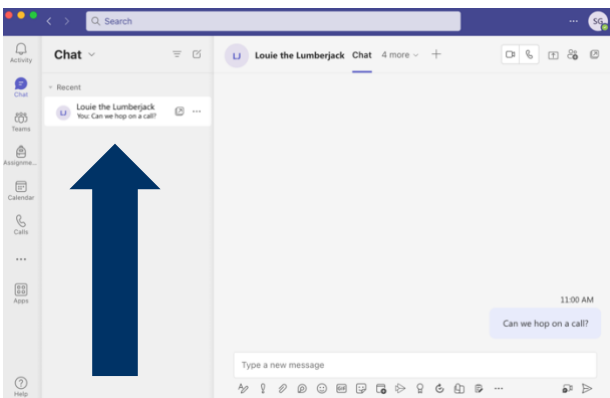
Search
···
SG
Activity
Chat
Teams
Assignme...
Calendar
Calls
···
Apps
Help
Chat
Recent
LJ
Louie the Lumberjack
You: Can we hop on a call?
···
LJ
Louie the Lumberjack
Chat
4 more
+
11:00 AM
Can we hop on a call?
Type a new message
···